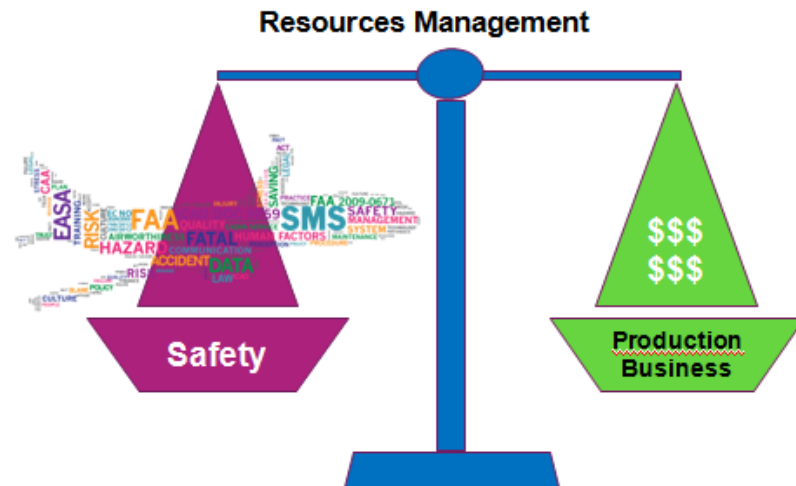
Resources Management

EASA
CAA
RISK
TRAINING
FAA
QUALITY
HAZARD
FATAL
ACCIDENT
AIRWORTHINESS
COMMUNICATION
RISK
CULTURE
POLICY
LAW
DATA
SMS
HUMAN FACTORS
SAFETY
MANAGEMENT
SYSTEM
FAA 2009-0671
SAVING
LEGAL
PRACTICE
PROCEDURE
MAINTENANCE
INJURY
ACT
69
PLAN

$$$
$$$

Safety

Production
Business